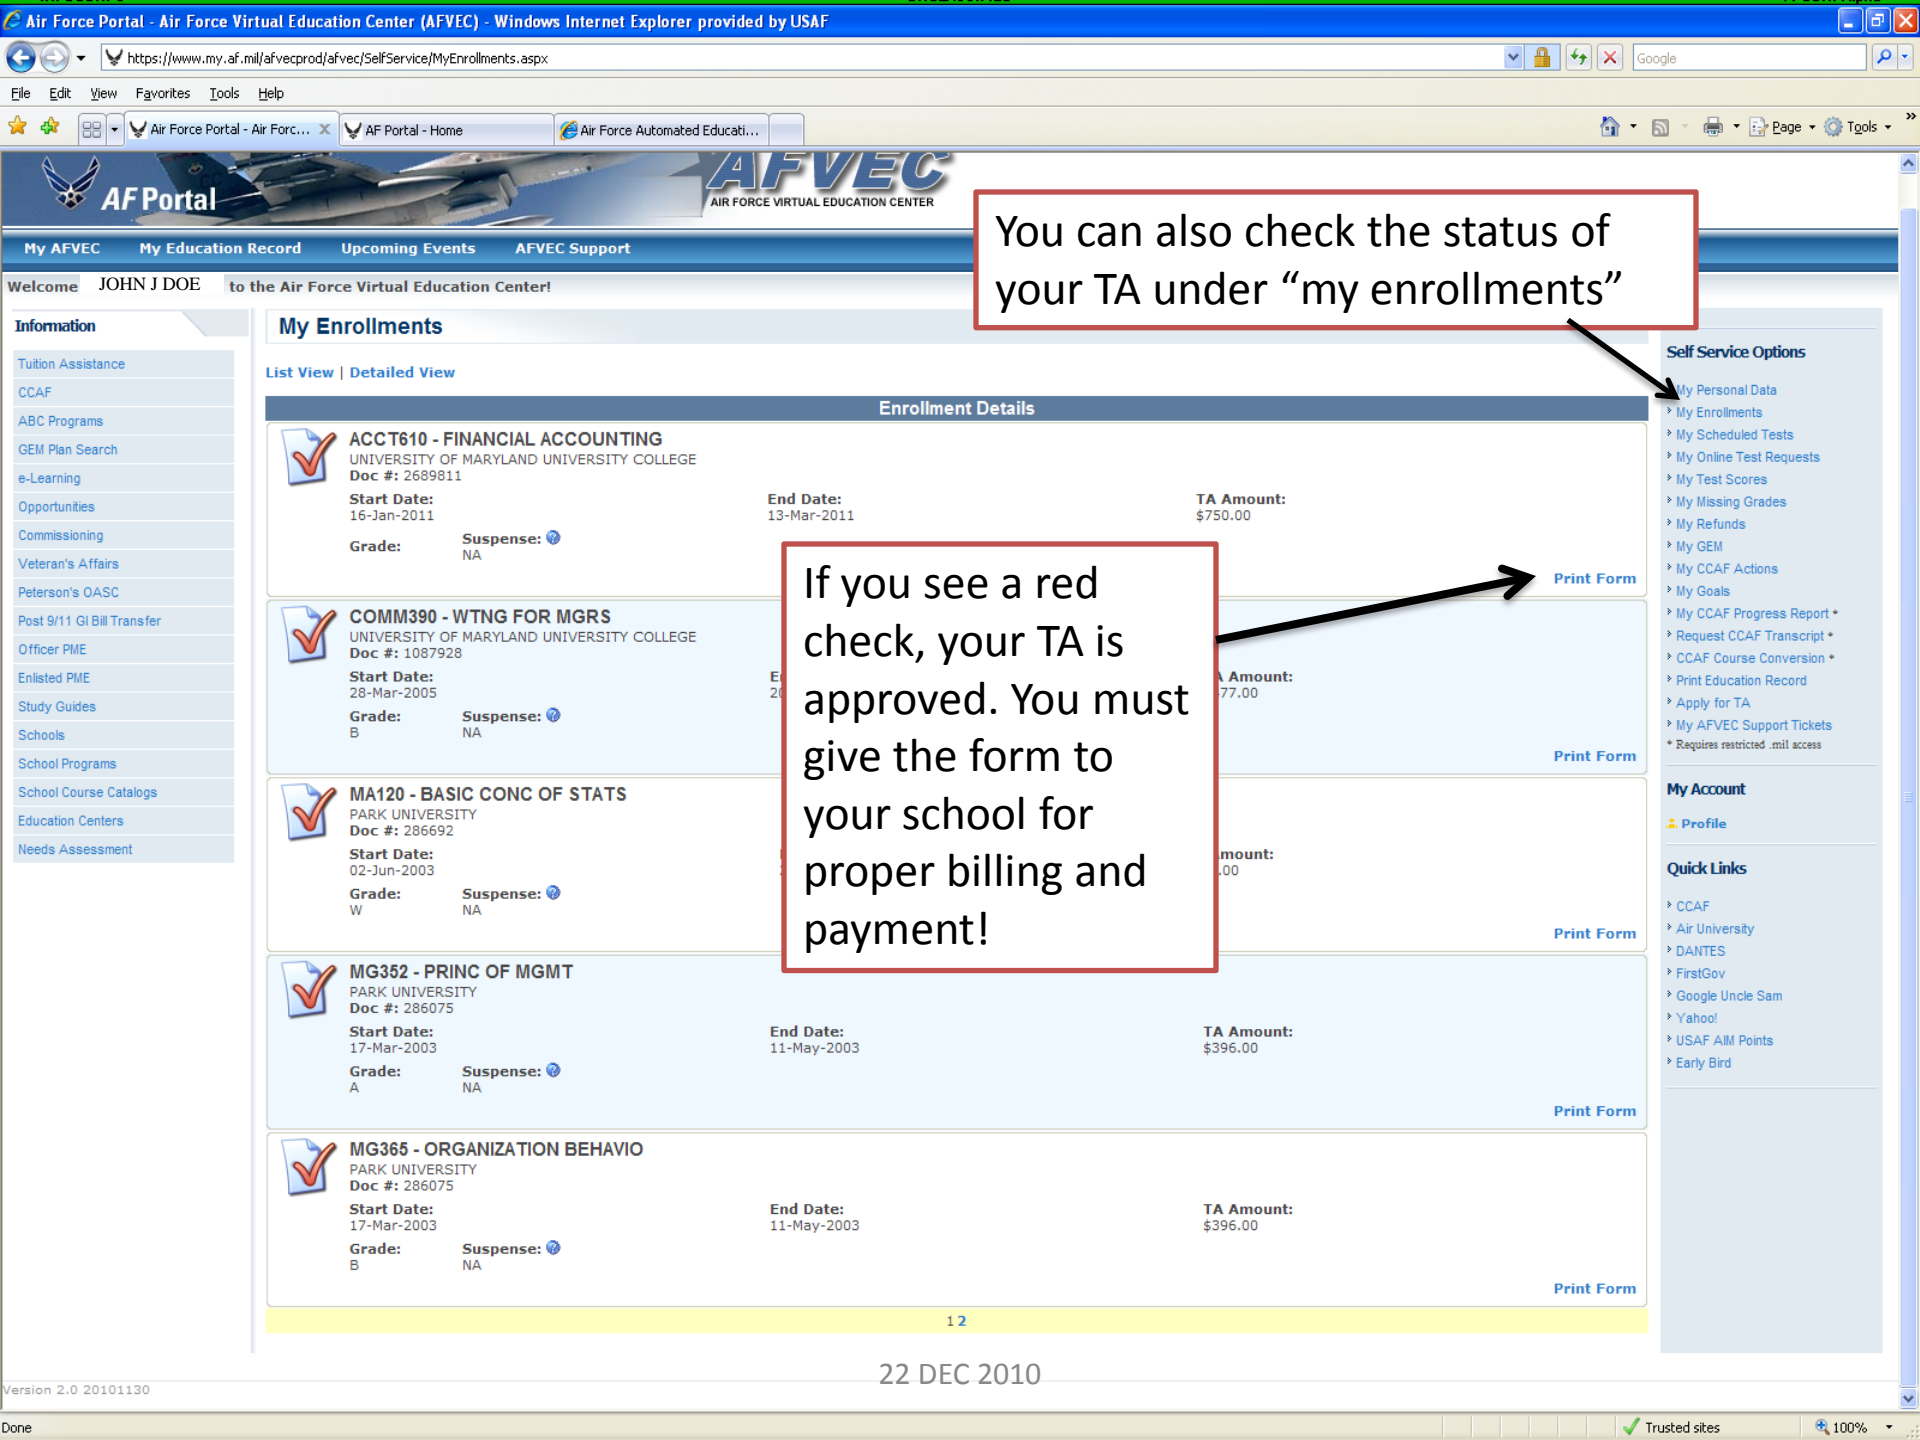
Air Force Portal - Air Force Virtual Education Center (AFVEC) - Windows Internet Explorer provided by USAF

https://www.my.af.mil/afvecprod/afvec/SelfService/MyEnrollments.aspx

Google

File Edit View Favorites Tools Help

Air Force Portal - Air Forc... | AF Portal - Home | Air Force Automated Educati...

Page Tools

AF Portal

AFVEC
AIR FORCE VIRTUAL EDUCATION CENTER

You can also check the status of your TA under "my enrollments"

My AFVEC | My Education Record | Upcoming Events | AFVEC Support

Welcome JOHN J DOE to the Air Force Virtual Education Center!

Information

Tuition Assistance
CCAF
ABC Programs
GEM Plan Search
e-Learning
Opportunities
Commissioning
Veteran's Affairs
Peterson's OASC
Post 9/11 GI Bill Transfer
Officer PME
Enlisted PME
Study Guides
Schools
School Programs
School Course Catalogs
Education Centers
Needs Assessment

My Enrollments

List View | Detailed View

Enrollment Details

ACCT610 - FINANCIAL ACCOUNTING
UNIVERSITY OF MARYLAND UNIVERSITY COLLEGE
Doc #: 2689811
Start Date: 16-Jan-2011
End Date: 13-Mar-2011
TA Amount: $750.00
Grade:
Suspense: NA
Print Form

COMM390 - WTNG FOR MGRS
UNIVERSITY OF MARYLAND UNIVERSITY COLLEGE
Doc #: 1087928
Start Date: 28-Mar-2005
E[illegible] 20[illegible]
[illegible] Amount: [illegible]77.00
Grade: B
Suspense: NA
Print Form

If you see a red check, your TA is approved. You must give the form to your school for proper billing and payment!

MA120 - BASIC CONC OF STATS
PARK UNIVERSITY
Doc #: 286692
Start Date: 02-Jun-2003
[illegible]mount: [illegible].00
Grade: W
Suspense: NA
Print Form

MG352 - PRINC OF MGMT
PARK UNIVERSITY
Doc #: 286075
Start Date: 17-Mar-2003
End Date: 11-May-2003
TA Amount: $396.00
Grade: A
Suspense: NA
Print Form

MG365 - ORGANIZATION BEHAVIO
PARK UNIVERSITY
Doc #: 286075
Start Date: 17-Mar-2003
End Date: 11-May-2003
TA Amount: $396.00
Grade: B
Suspense: NA
Print Form

1 2

Self Service Options
My Personal Data
My Enrollments
My Scheduled Tests
My Online Test Requests
My Test Scores
My Missing Grades
My Refunds
My GEM
My CCAF Actions
My Goals
My CCAF Progress Report *
Request CCAF Transcript *
CCAF Course Conversion *
Print Education Record
Apply for TA
My AFVEC Support Tickets
* Requires restricted .mil access

My Account
Profile

Quick Links
CCAF
Air University
DANTES
FirstGov
Google Uncle Sam
Yahoo!
USAF AIM Points
Early Bird

22 DEC 2010

Version 2.0 20101130

Done
Trusted sites
100%